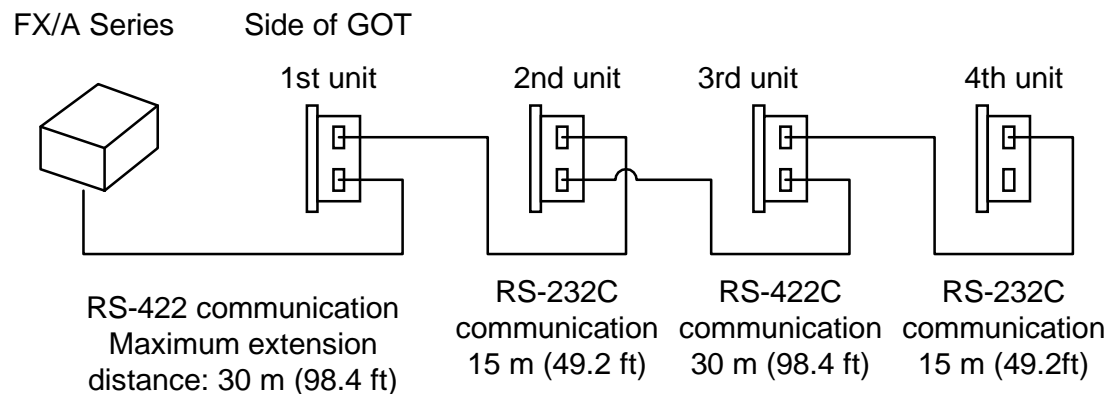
FX/A Series

Side of GOT

1st unit

2nd unit

3rd unit

4th unit

RS-422 communication
Maximum extension distance: 30 m (98.4 ft)

RS-232C communication
15 m (49.2 ft)

RS-422C communication
30 m (98.4 ft)

RS-232C communication
15 m (49.2ft)